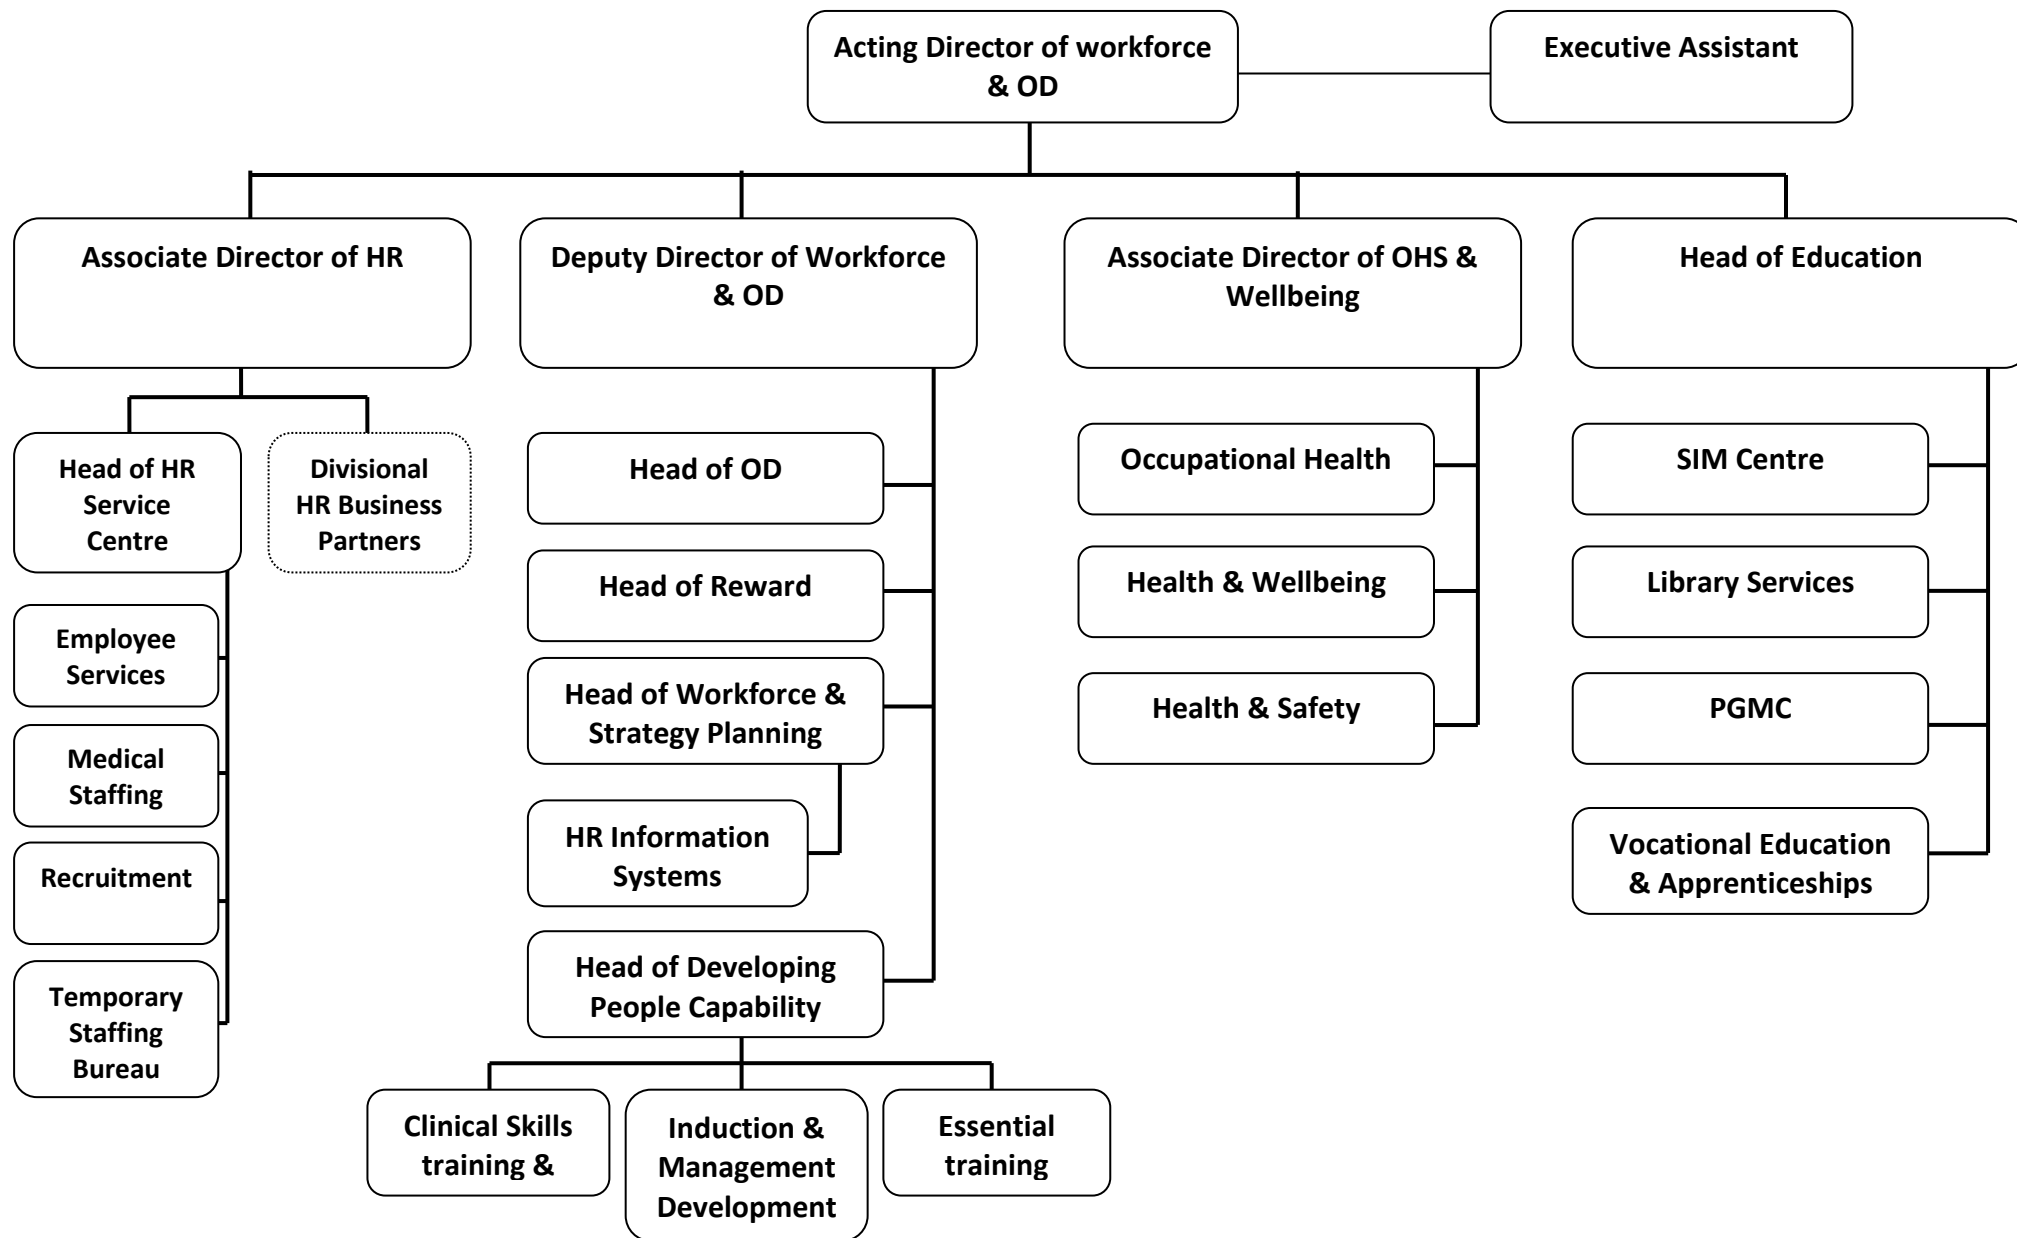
Acting Director of workforce & OD

Executive Assistant

Associate Director of HR

Deputy Director of Workforce & OD

Associate Director of OHS & Wellbeing

Head of Education

Head of HR Service Centre

Divisional HR Business Partners

Employee Services

Medical Staffing

Recruitment

Temporary Staffing Bureau

Head of OD

Head of Reward

Head of Workforce & Strategy Planning

HR Information Systems

Head of Developing People Capability

Clinical Skills training &

Induction & Management Development

Essential training

Occupational Health

Health & Wellbeing

Health & Safety

SIM Centre

Library Services

PGMC

Vocational Education & Apprenticeships